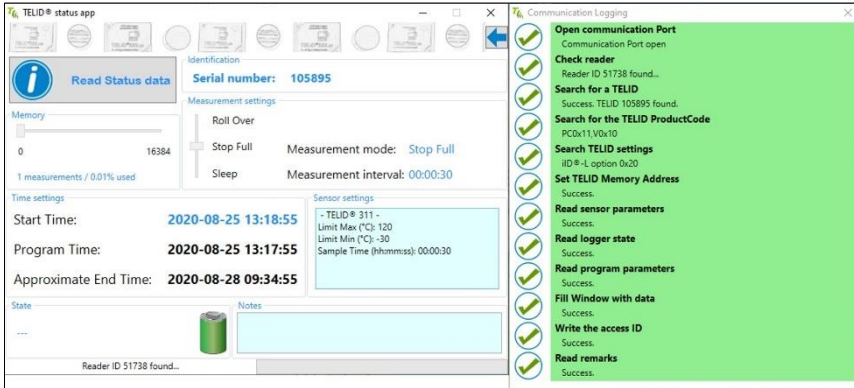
TELID® status app

Read Status data

Identification
Serial number: 105895

Measurement settings
Roll Over
Stop Full
Sleep
Measurement mode: Stop Full
Measurement interval: 00:00:30

Memory
0
16384
1 measurements / 0.01% used

Time settings
Start Time: 2020-08-25 13:18:55
Program Time: 2020-08-25 13:17:55
Approximate End Time: 2020-08-28 09:34:55

Sensor settings
- TELID® 311 -
Limit Max (°C): 120
Limit Min (°C): -30
Sample Time (hh:mm:ss): 00:00:30

State
---

Notes

Reader ID 51738 found...

Communication Logging

Open communication Port
Communication Port open
Check reader
Reader ID 51738 found...
Search for a TELID
Success. TELID 105895 found.
Search for the TELID ProductCode
PC0x11,V0x10
Search TELID settings
iID®-L option 0x20
Set TELID Memory Address
Success.
Read sensor parameters
Success.
Read logger state
Success.
Read program parameters
Success.
Fill Window with data
Success.
Write the access ID
Success.
Read remarks
Success.